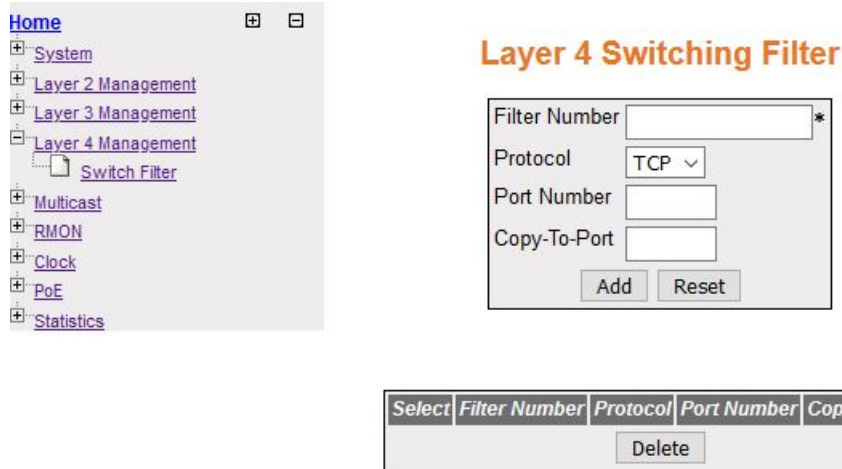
Home ⊞ ⊟
System
Layer 2 Management
Layer 3 Management
Layer 4 Management
Switch Filter
Multicast
RMON
Clock
PoE
Statistics

Layer 4 Switching Filter

| Filter Number | * |
|---|---|
| Protocol | TCP |
| Port Number | |
| Copy-To-Port | |

Add Reset

| Select | Filter Number | Protocol | Port Number | Cop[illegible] |
|---|---|---|---|---|

Delete